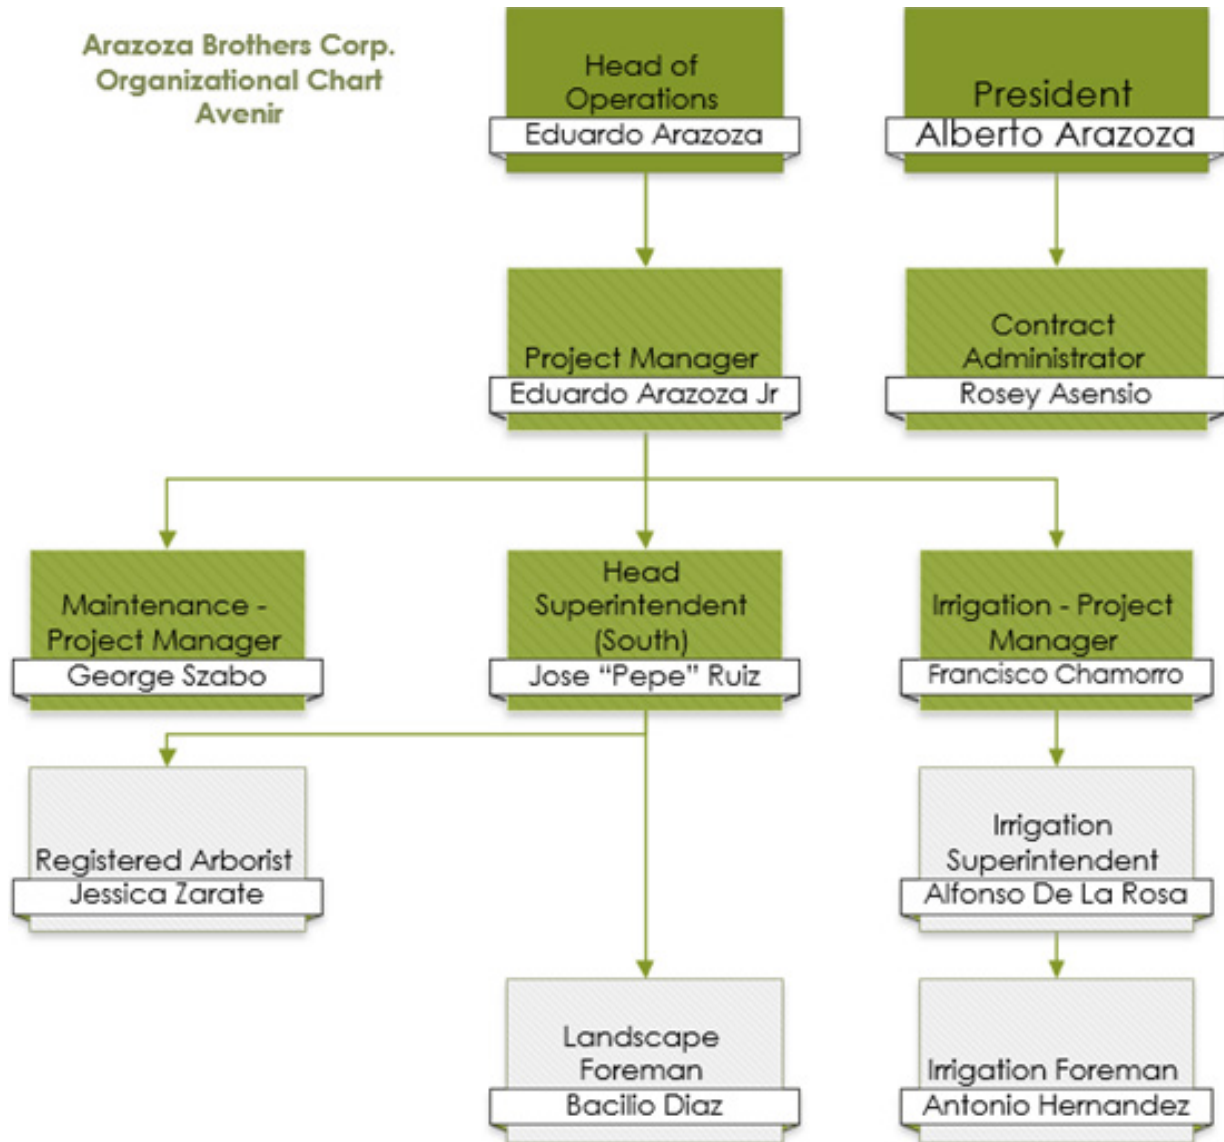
Arazoza Brothers Corp.
Organizational Chart
Avenir

Head of Operations
Eduardo Arazoza

President
Alberto Arazoza

Project Manager
Eduardo Arazoza Jr

Contract Administrator
Rosey Asensio

Maintenance - Project Manager
George Szabo

Head Superintendent (South)
Jose "Pepe" Ruiz

Irrigation - Project Manager
Francisco Chamorro

Registered Arborist
Jessica Zarate

Irrigation Superintendent
Alfonso De La Rosa

Landscape Foreman
Bacilio Diaz

Irrigation Foreman
Antonio Hernandez